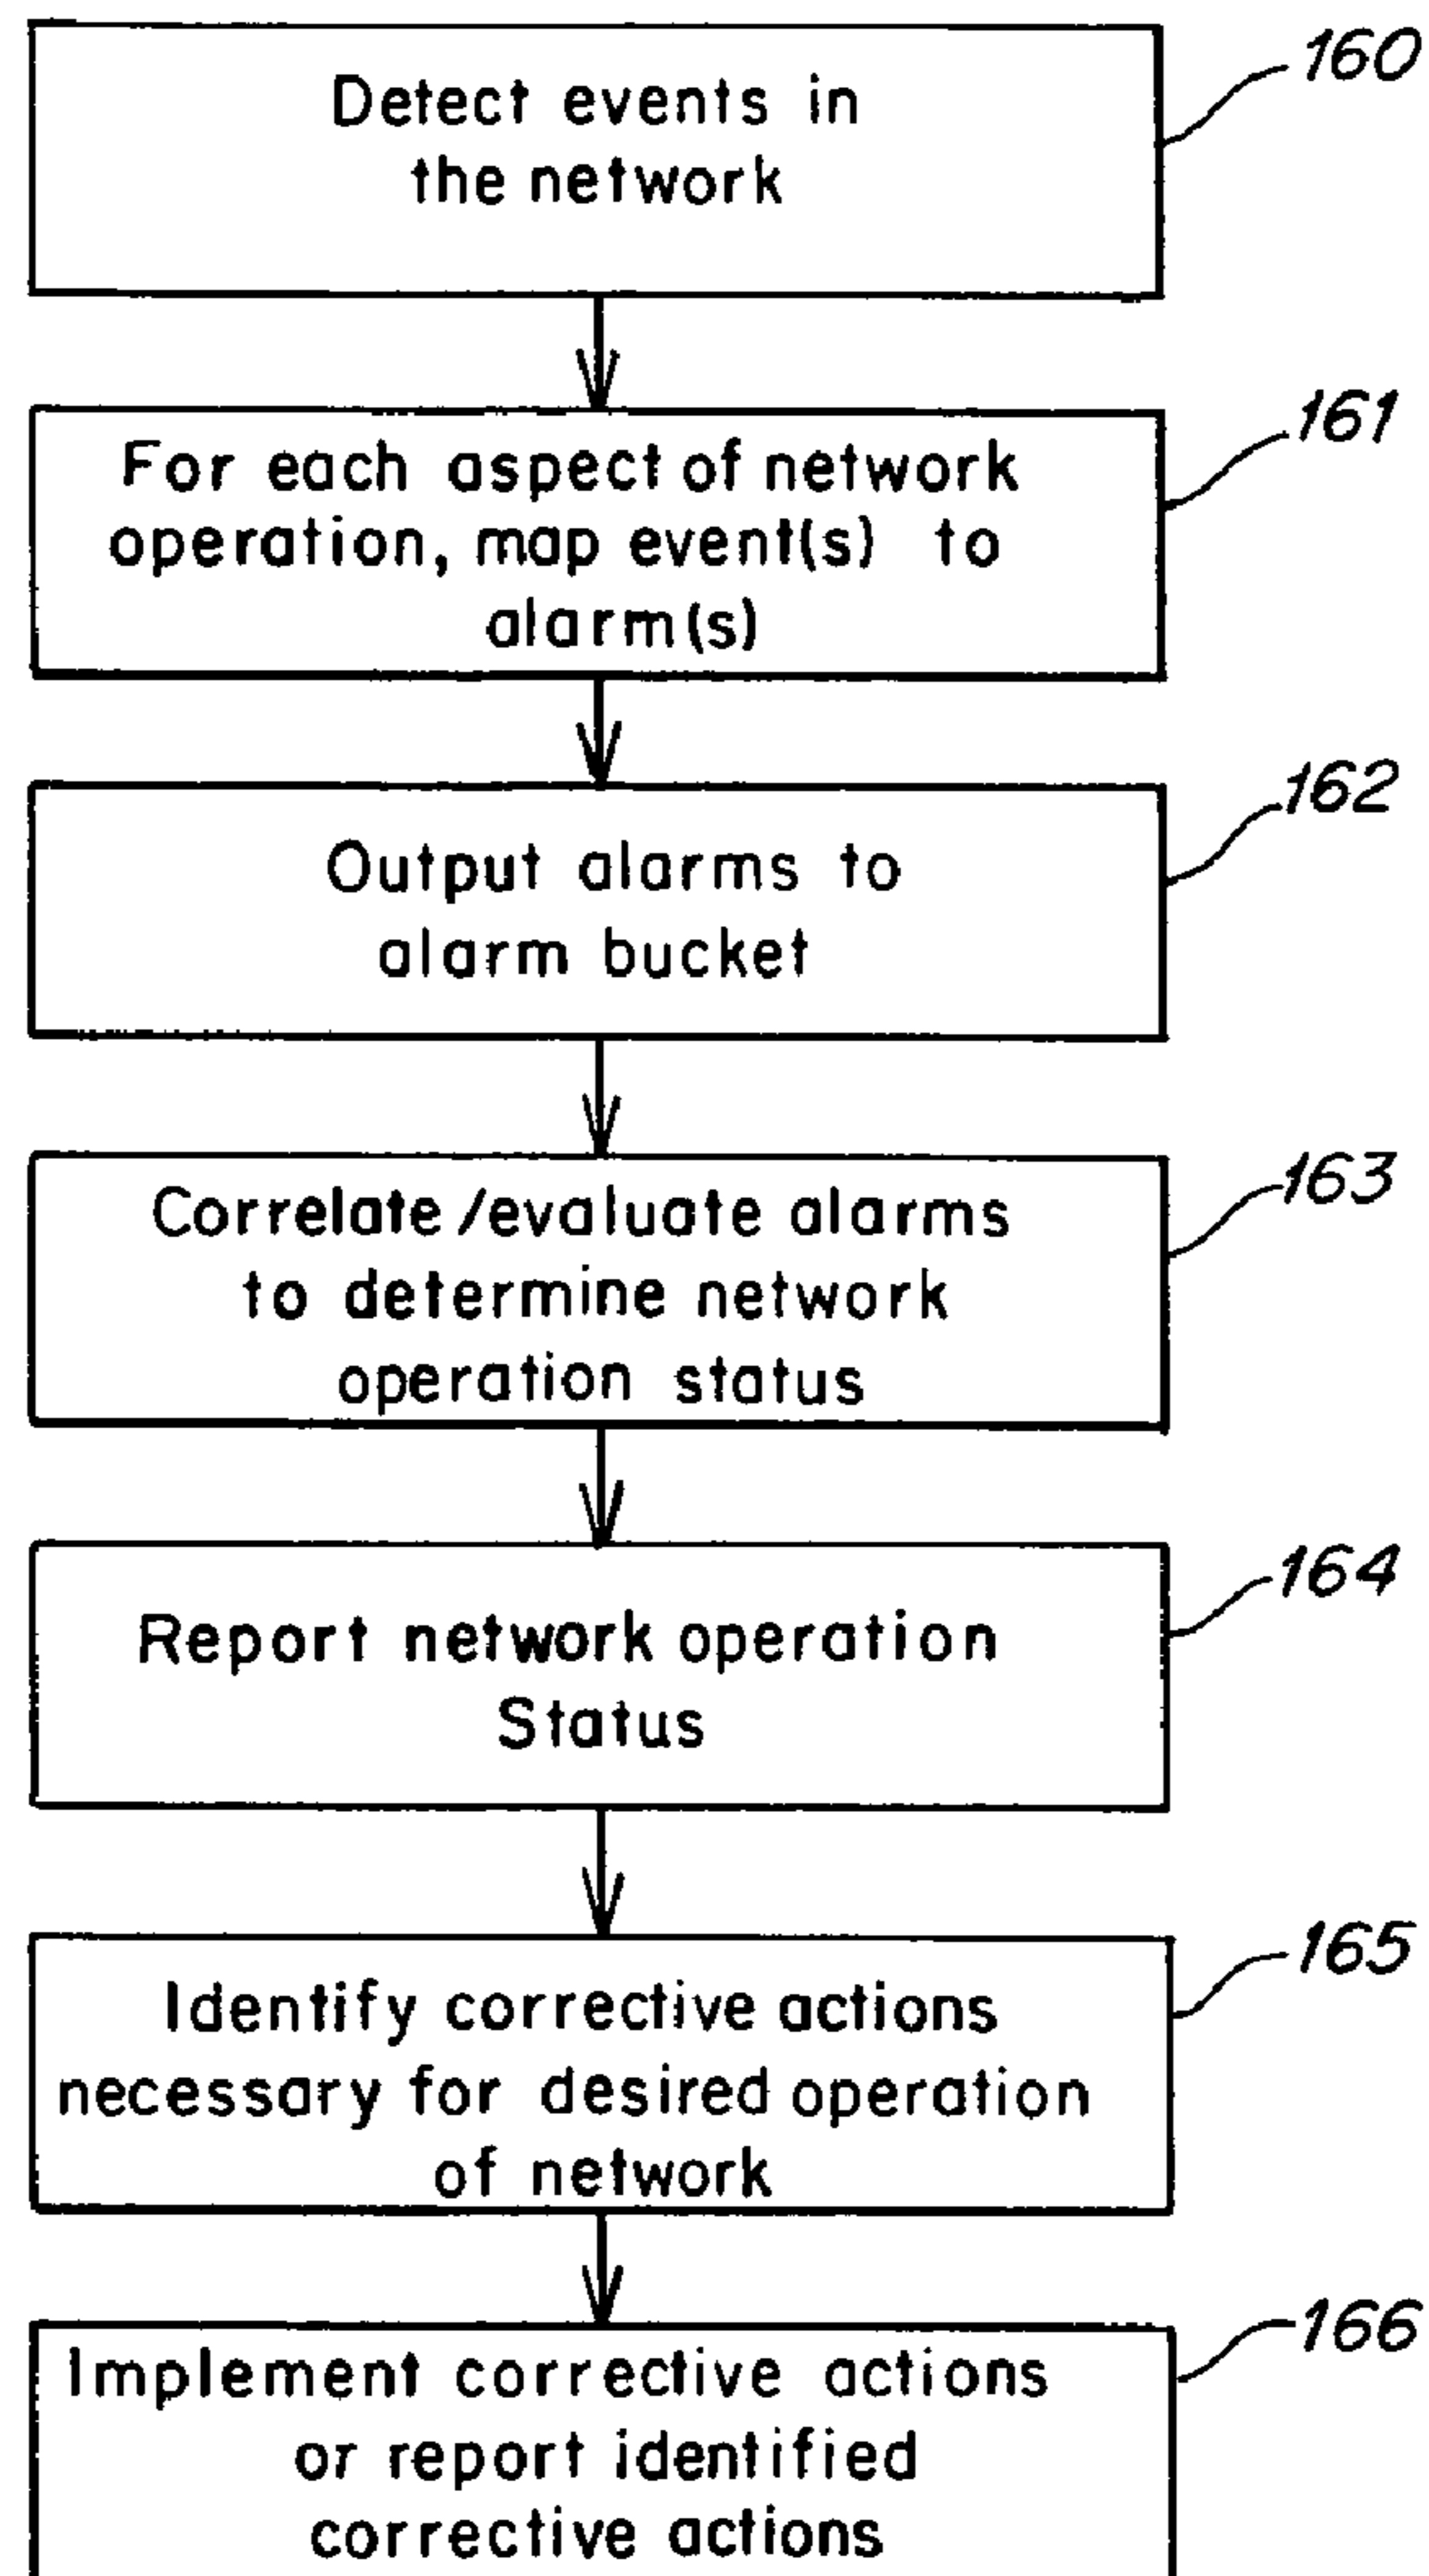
Detect events in the network

160

For each aspect of network operation, map event(s) to alarm(s)

161

Output alarms to alarm bucket

162

Correlate /evaluate alarms to determine network operation status

163

Report network operation Status

164

Identify corrective actions necessary for desired operation of network

165

Implement corrective actions or report identified corrective actions

166